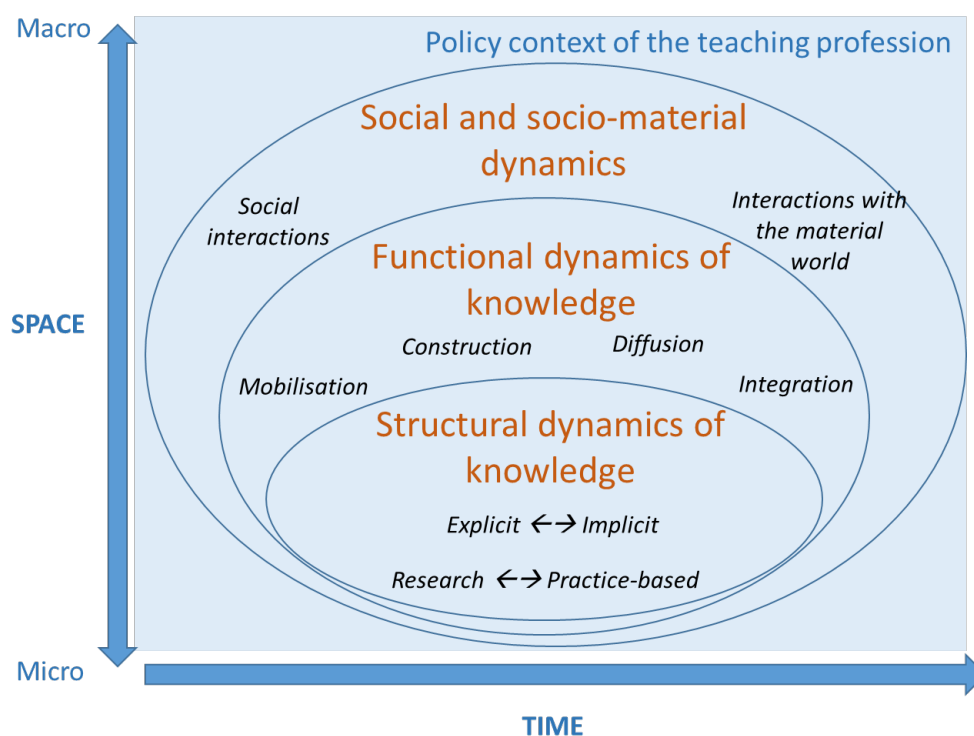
Macro

Policy context of the teaching profession

Social and socio-material dynamics

Social interactions

Interactions with the material world

Functional dynamics of knowledge

Construction

Diffusion

Mobilisation

Integration

Structural dynamics of knowledge

Explicit $\leftrightarrow$ Implicit

Research $\leftrightarrow$ Practice-based

SPACE

Micro

TIME